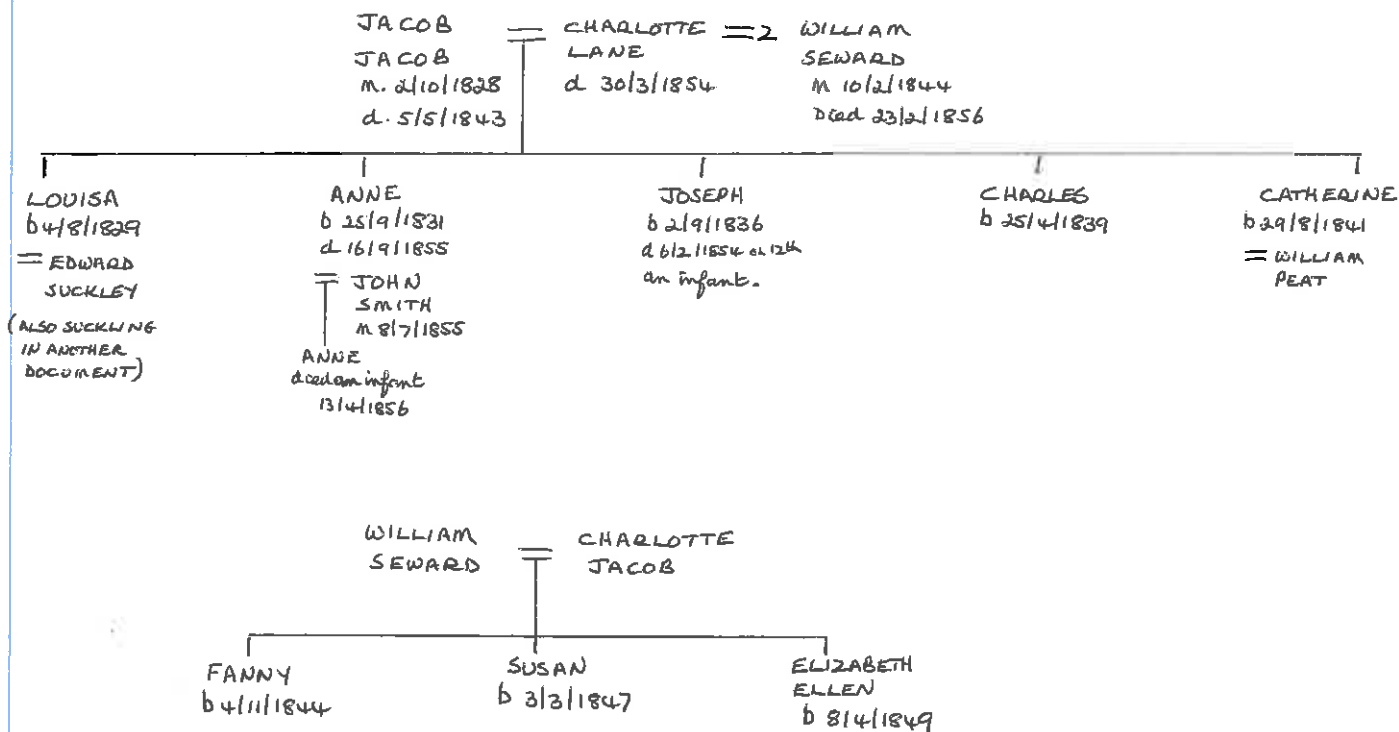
JACOB JACOB
m. 2/10/1828
d. 5/5/1843

= CHARLOTTE LANE
d 30/3/1854

=2 WILLIAM SEWARD
M 10/2/1844
Died 23/2/1856

LOUISA
b 4/8/1829
= EDWARD SUCKLEY
(ALSO SUCKLING IN ANOTHER DOCUMENT)

ANNE
b 25/9/1831
d 16/9/1855
= JOHN SMITH
m 8/7/1855

ANNE
died an infant
13/4/1856

JOSEPH
b 2/9/1836
d 6/2/1854 or 12th
an infant.

CHARLES
b 25/4/1839

CATHERINE
b 29/8/1841
= WILLIAM PEAT

WILLIAM SEWARD = CHARLOTTE JACOB

FANNY
b 4/11/1844

SUSAN
b 3/3/1847

ELIZABETH ELLEN
b 8/4/1849